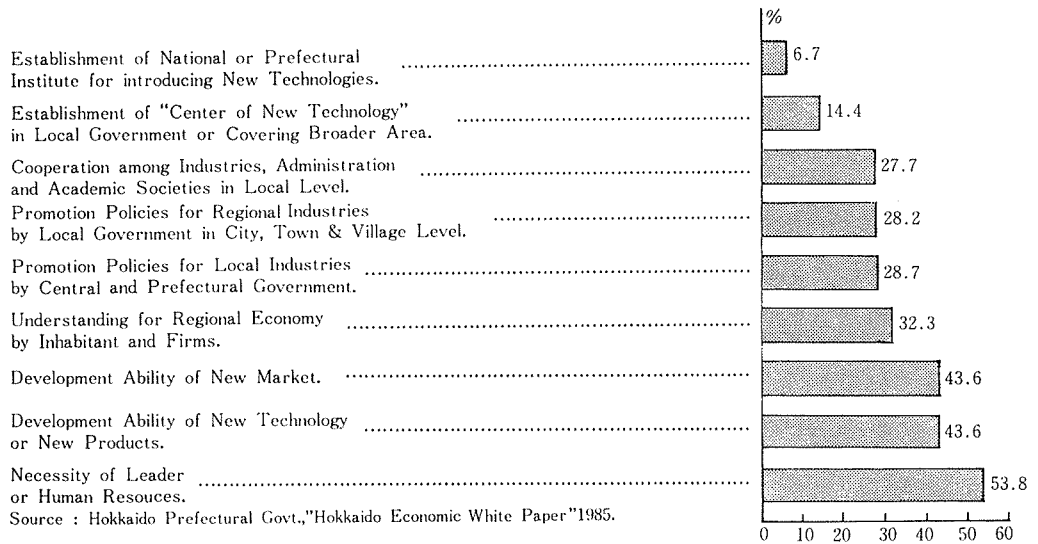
%

Establishment of National or Prefectural Institute for introducing New Technologies. 6.7

Establishment of "Center of New Technology" in Local Government or Covering Broader Area. 14.4

Cooperation among Industries, Administration and Academic Societies in Local Level. 27.7

Promotion Policies for Regional Industries by Local Government in City, Town & Village Level. 28.2

Promotion Policies for Local Industries by Central and Prefectural Government. 28.7

Understanding for Regional Economy by Inhabitant and Firms. 32.3

Development Ability of New Market. 43.6

Development Ability of New Technology or New Products. 43.6

Necessity of Leader or Human Resouces. 53.8

Source : Hokkaido Prefectural Govt.,"Hokkaido Economic White Paper"1985.

0 10 20 30 40 50 60